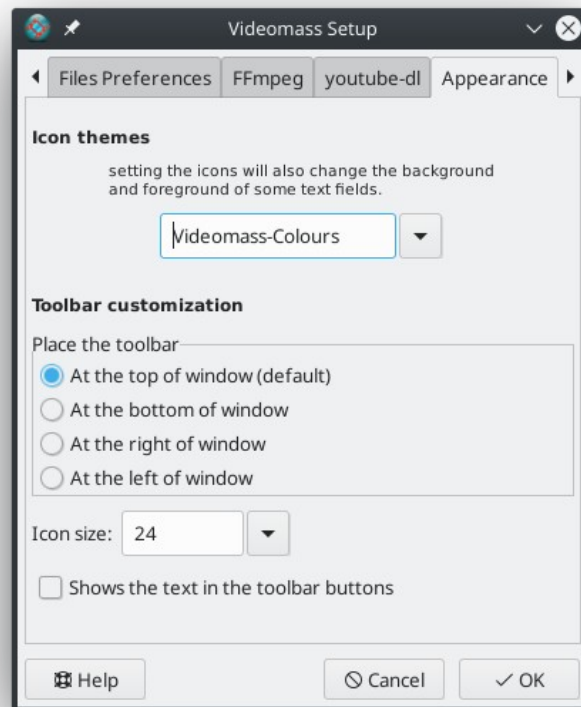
Videomass Setup

Files Preferences | FFmpeg | youtube-dl | Appearance

Icon themes

setting the icons will also change the background and foreground of some text fields.

Videomass-Colours

Toolbar customization

Place the toolbar

At the top of window (default)

At the bottom of window

At the right of window

At the left of window

Icon size: 24

Shows the text in the toolbar buttons

Help

Cancel

OK